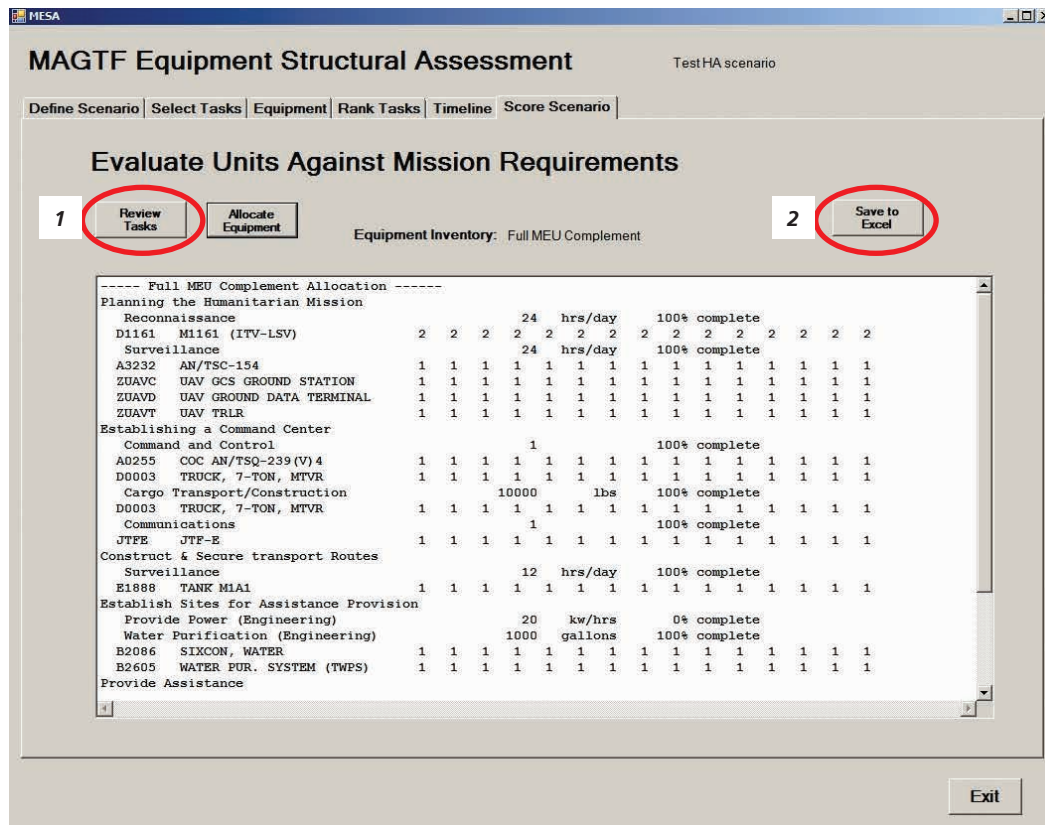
MESA

MAGTF Equipment Structural Assessment

Test HA scenario

Define Scenario | Select Tasks | Equipment | Rank Tasks | Timeline | Score Scenario

Evaluate Units Against Mission Requirements

1 Review Tasks

Allocate Equipment

Equipment Inventory: Full MEU Complement

2 Save to Excel

----- Full MEU Complement Allocation ------
Planning the Humanitarian Mission
Reconnaissance 24 hrs/day 100% complete
D1161 M1161 (ITV-LSV) 2 2 2 2 2 2 2 2 2 2 2 2 2 2 2
Surveillance 24 hrs/day 100% complete
A3232 AN/TSC-154 1 1 1 1 1 1 1 1 1 1 1 1 1 1 1
ZUAVC UAV GCS GROUND STATION 1 1 1 1 1 1 1 1 1 1 1 1 1 1 1
ZUAVD UAV GROUND DATA TERMINAL 1 1 1 1 1 1 1 1 1 1 1 1 1 1 1
ZUAVT UAV TRLR 1 1 1 1 1 1 1 1 1 1 1 1 1 1 1
Establishing a Command Center
Command and Control 1 100% complete
A0255 COC AN/TSQ-239(V)4 1 1 1 1 1 1 1 1 1 1 1 1 1 1 1
D0003 TRUCK, 7-TON, MTVR 1 1 1 1 1 1 1 1 1 1 1 1 1 1 1
Cargo Transport/Construction 10000 lbs 100% complete
D0003 TRUCK, 7-TON, MTVR 1 1 1 1 1 1 1 1 1 1 1 1 1 1 1
Communications 1 100% complete
JTFE JTF-E 1 1 1 1 1 1 1 1 1 1 1 1 1 1 1
Construct & Secure transport Routes
Surveillance 12 hrs/day 100% complete
E1888 TANK M1A1 1 1 1 1 1 1 1 1 1 1 1 1 1 1 1
Establish Sites for Assistance Provision
Provide Power (Engineering) 20 kw/hrs 0% complete
Water Purification (Engineering) 1000 gallons 100% complete
B2086 SIXCON, WATER 1 1 1 1 1 1 1 1 1 1 1 1 1 1 1
B2605 WATER PUR. SYSTEM (TWPS) 1 1 1 1 1 1 1 1 1 1 1 1 1 1 1
Provide Assistance

Exit